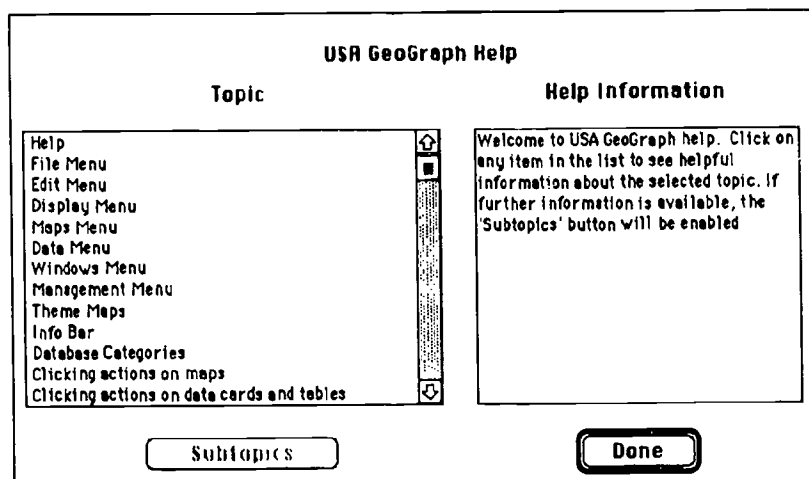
USA GeoGraph Help

Topic

Help
File Menu
Edit Menu
Display Menu
Maps Menu
Data Menu
Windows Menu
Management Menu
Theme Maps
Info Bar
Database Categories
Clicking actions on maps
Clicking actions on data cards and tables

Help Information

Welcome to USA GeoGraph help. Click on any item in the list to see helpful information about the selected topic. If further information is available, the 'Subtopics' button will be enabled

Subtopics

Done